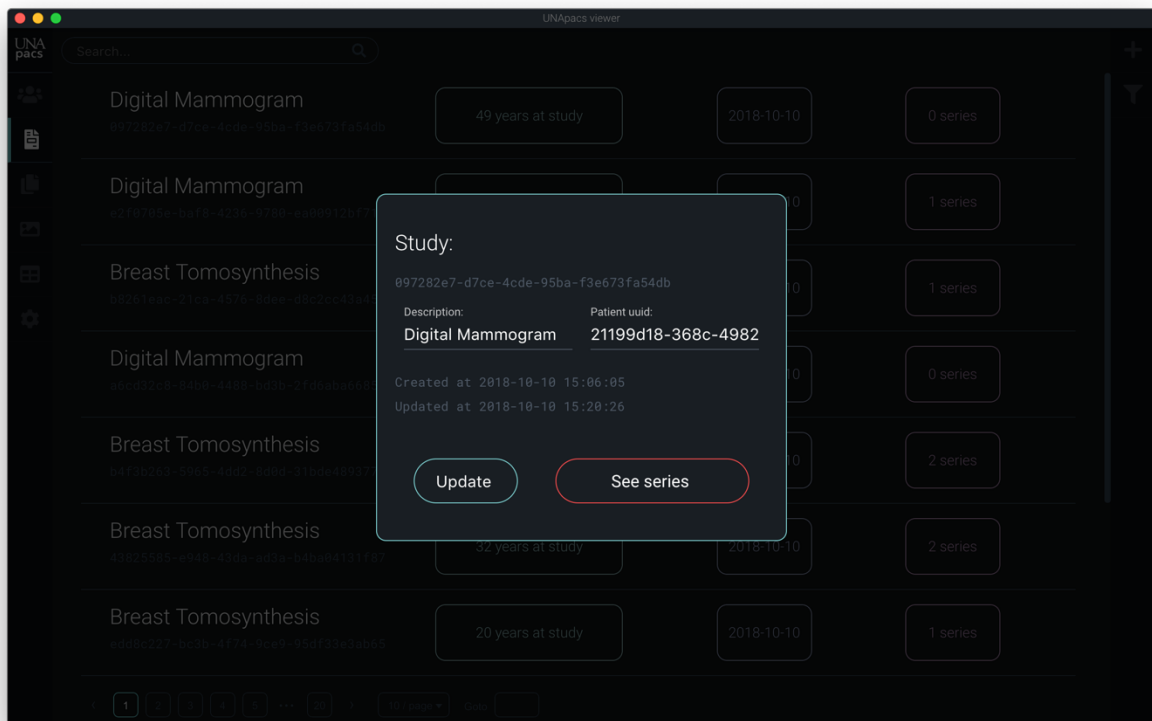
UNApacs viewer

UNA pacs

Search...

Digital Mammogram
097282e7-d7ce-4cde-95ba-f3e673fa54db
49 years at study
2018-10-10
0 series

Digital Mammogram
e2f0785e-baf8-4236-97b0-ea00912bf7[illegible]
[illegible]10
1 series

Breast Tomosynthesis
b8261eac-21ca-4576-8dee-d8c2cc43a3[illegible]
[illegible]10
1 series

Digital Mammogram
a6cd32c8-3460-4488-bd3b-2fd6abae6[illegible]
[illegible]10
0 series

Breast Tomosynthesis
b4f3b263-5965-4dd2-8d0d-31bde4893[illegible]
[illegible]10
2 series

Breast Tomosynthesis
47825565-a948-42da-ad3a-b4ba04131f67
32 years at study
2018-10-10
2 series

Breast Tomosynthesis
edd6c227-bc3b-4f74-9ce9-95df33e3ab65
20 years at study
2018-10-10
1 series

1 2 3 4 5 ••• 20 10 / page Goto

Study:
097282e7-d7ce-4cde-95ba-f3e673fa54db
Description:
Digital Mammogram
Patient uuid:
21199d18-368c-4982
Created at 2018-10-10 15:06:05
Updated at 2018-10-10 15:20:26
Update
See series